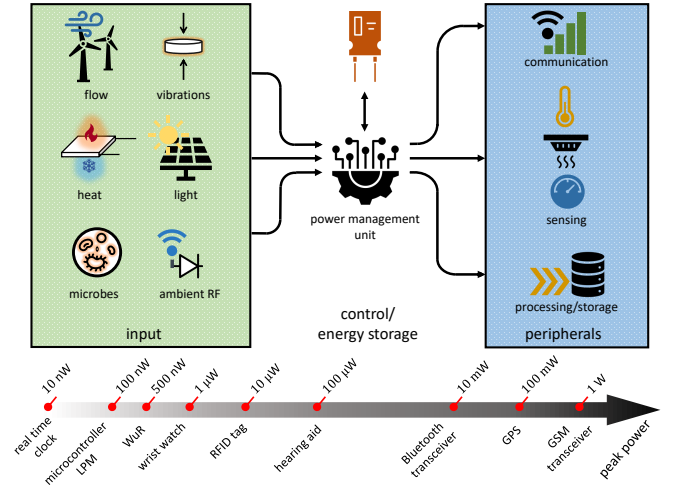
flow
vibrations
heat
light
microbes
ambient RF
input

power management unit
control/ energy storage

communication
sensing
processing/storage
peripherals

10 nW
100 nW
500 nW
1 µW
10 µW
100 µW
10 mW
100 mW
1 W

real time clock
microcontroller LPM
WuR
wrist watch
RFID tag
hearing aid
Bluetooth transceiver
GPS
GSM transceiver
peak power